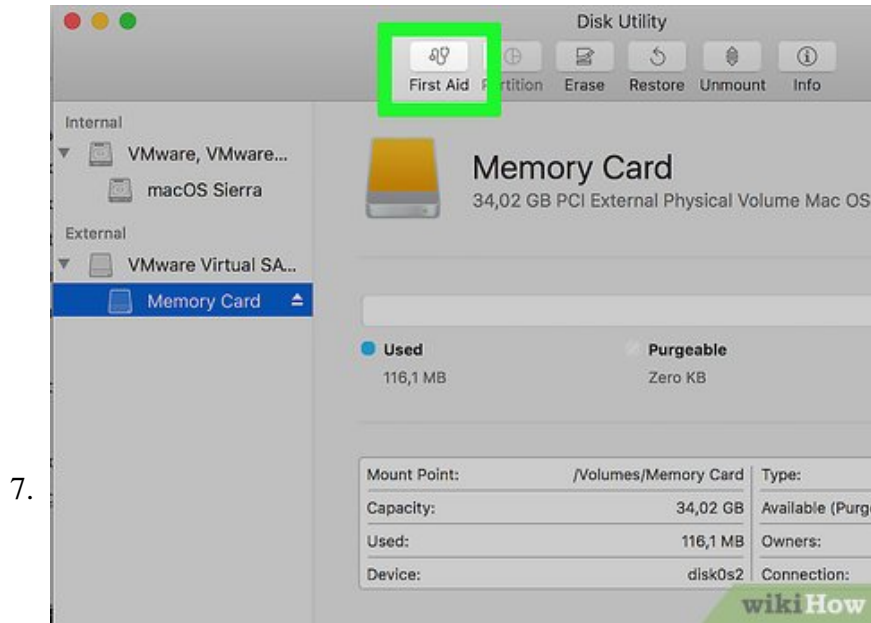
7.

Disk Utility

First Aid Partition Erase Restore Unmount Info

Internal
VMware, VMware...
macOS Sierra
External
VMware Virtual SA...
Memory Card

Memory Card
34,02 GB PCI External Physical Volume Mac OS

Used
116,1 MB

Purgeable
Zero KB

| Mount Point: | /Volumes/Memory Card | Type: |
|---|---|---|
| Capacity: | 34,02 GB | Available (Purg |
| Used: | 116,1 MB | Owners: |
| Device: | disk0s2 | Connection: |

wikiHow